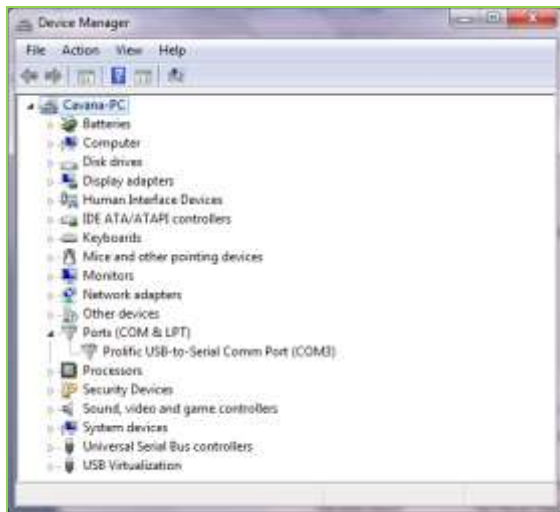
Device Manager

File Action View Help

Cavana-PC
Batteries
Computer
Disk drives
Display adapters
Human Interface Devices
IDE ATA/ATAPI controllers
Keyboards
Mice and other pointing devices
Monitors
Network adapters
Other devices
Ports (COM & LPT)
Prolific USB-to-Serial Comm Port (COM3)
Processors
Security Devices
Sound, video and game controllers
System devices
Universal Serial Bus controllers
USB Virtualization